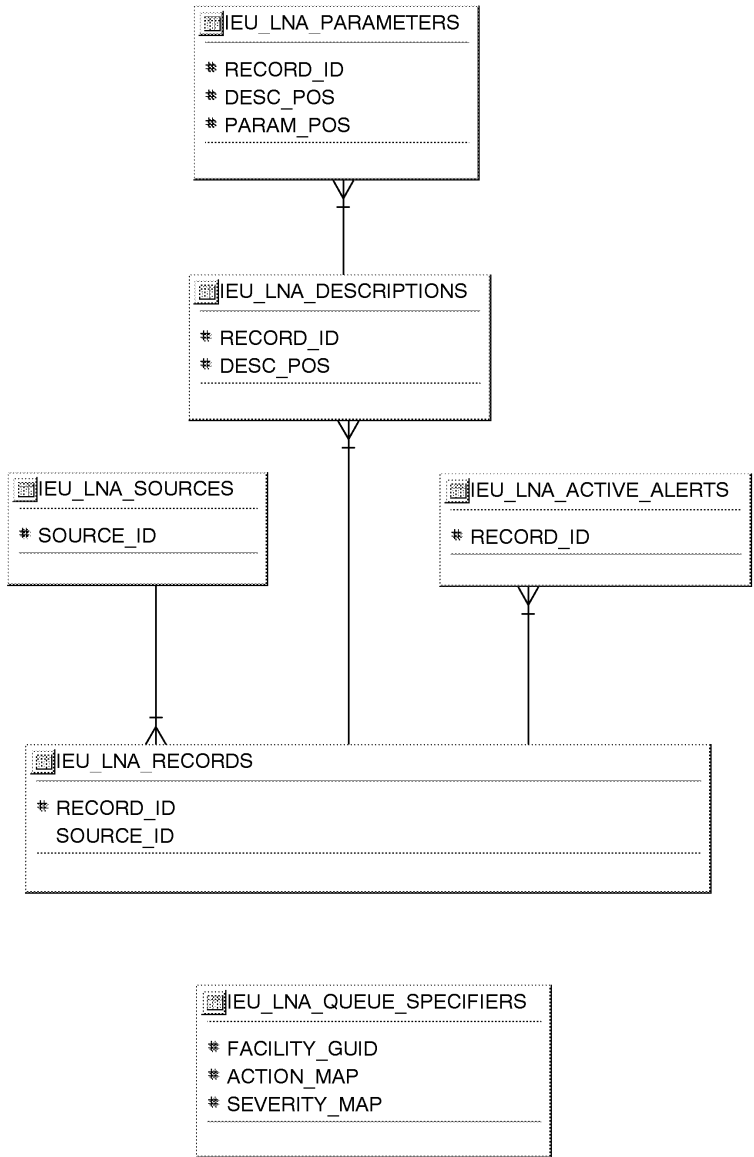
IEU_LNA_PARAMETERS
# RECORD_ID
# DESC_POS
# PARAM_POS

IEU_LNA_DESCRIPTIONS
# RECORD_ID
# DESC_POS

IEU_LNA_SOURCES
# SOURCE_ID

IEU_LNA_ACTIVE_ALERTS
# RECORD_ID

IEU_LNA_RECORDS
# RECORD_ID
SOURCE_ID

IEU_LNA_QUEUE_SPECIFIERS
# FACILITY_GUID
# ACTION_MAP
# SEVERITY_MAP